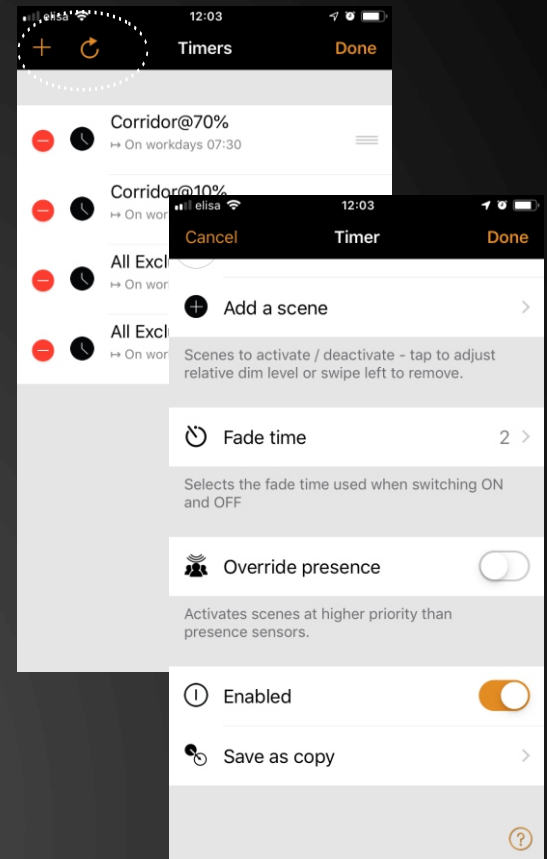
elisa 12:03

+ Timers Done

Corridor@70%
↦ On workdays 07:30

Corridor@10%
↦ On wor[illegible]

All Excl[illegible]
↦ On wor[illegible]

All Excl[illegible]
↦ On wor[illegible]

elisa 12:03

Cancel Timer Done

Add a scene

Scenes to activate / deactivate - tap to adjust relative dim level or swipe left to remove.

Fade time 2

Selects the fade time used when switching ON and OFF

Override presence

Activates scenes at higher priority than presence sensors.

Enabled

Save as copy

?